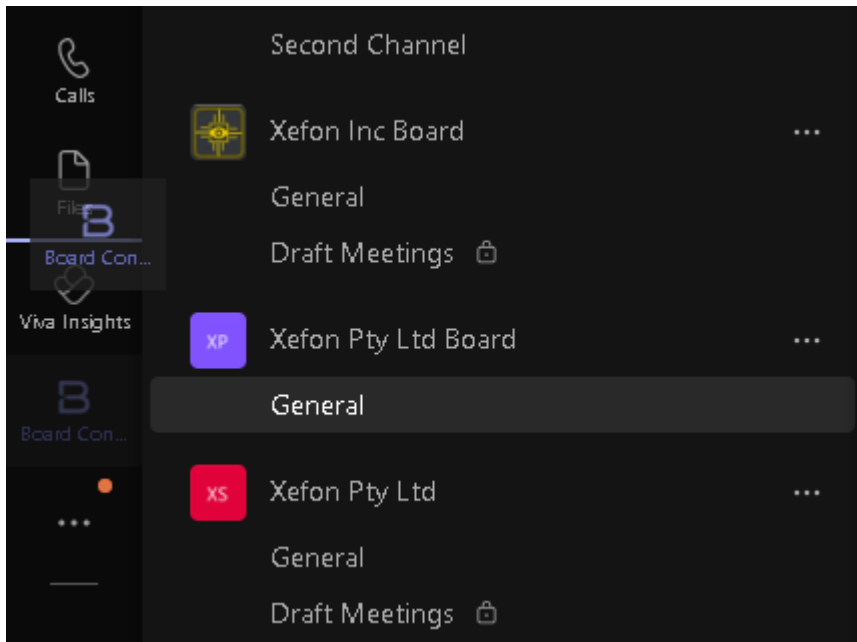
Calls

Files

Board Con...

Viva Insights

Board Con...

...

Second Channel

Xefon Inc Board

...

General

Draft Meetings

XP

Xefon Pty Ltd Board

...

General

XS

Xefon Pty Ltd

...

General

Draft Meetings